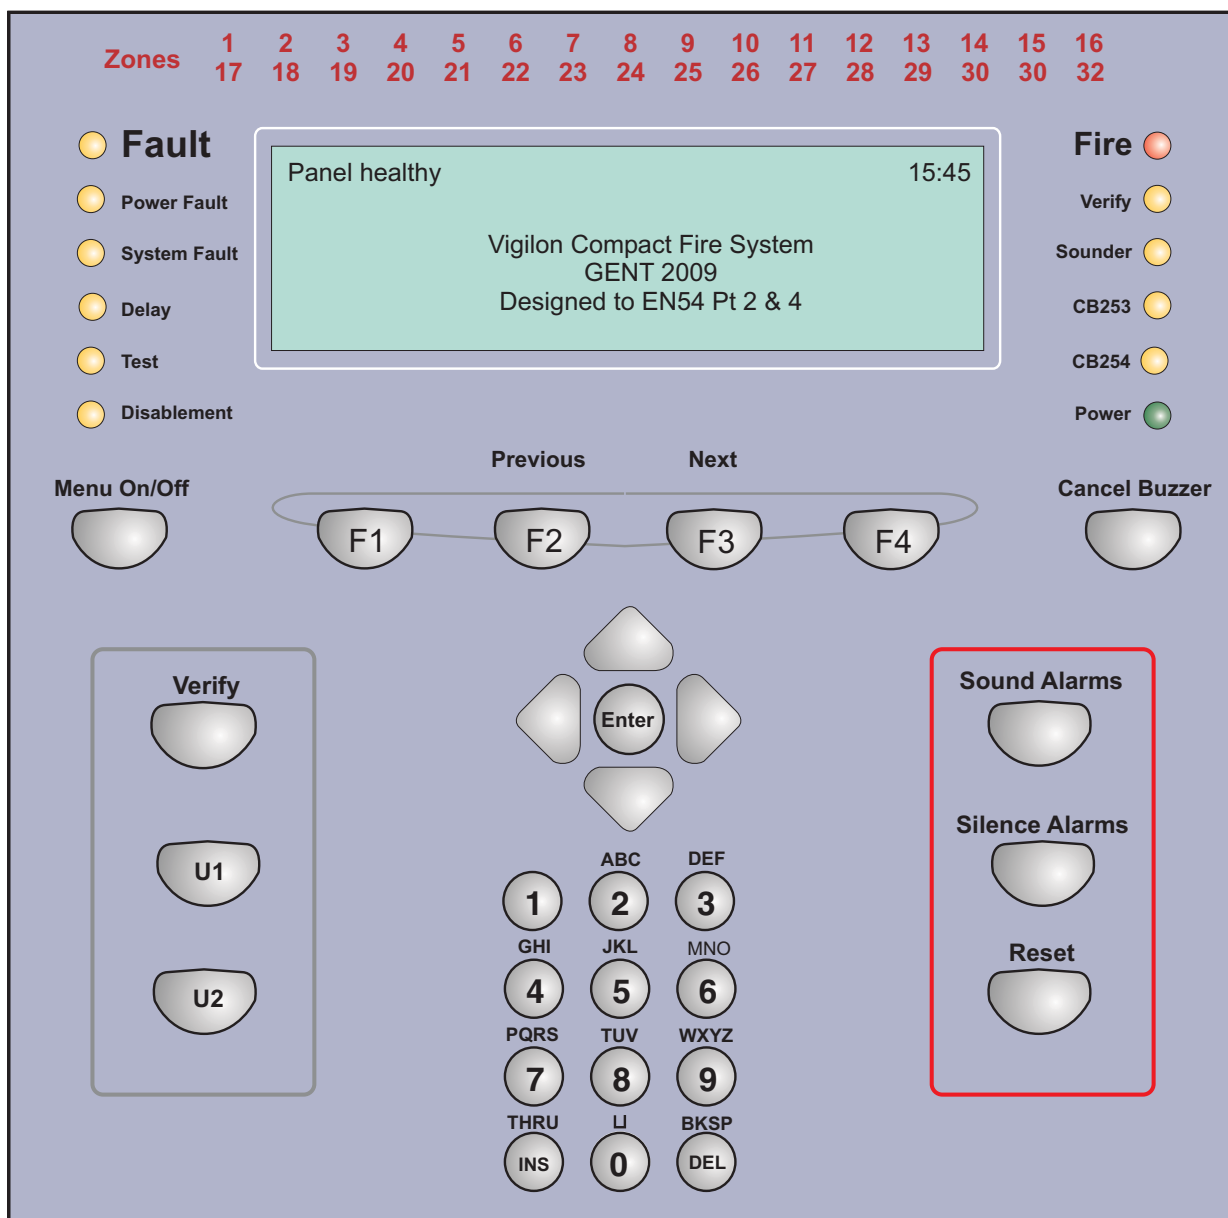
Zones 1 2 3 4 5 6 7 8 9 10 11 12 13 14 15 16
17 18 19 20 21 22 23 24 25 26 27 28 29 30 30 32

Fault
Power Fault
System Fault
Delay
Test
Disablement

Panel healthy 15:45

Vigilon Compact Fire System
GENT 2009
Designed to EN54 Pt 2 & 4

Fire
Verify
Sounder
CB253
CB254
Power

Previous Next
Menu On/Off
F1 F2 F3 F4
Cancel Buzzer

Verify
U1
U2

Enter

ABC DEF
1 2 3
GHI JKL MNO
4 5 6
PQRS TUV WXYZ
7 8 9
THRU ⊔ BKSP
INS 0 DEL

Sound Alarms
Silence Alarms
Reset